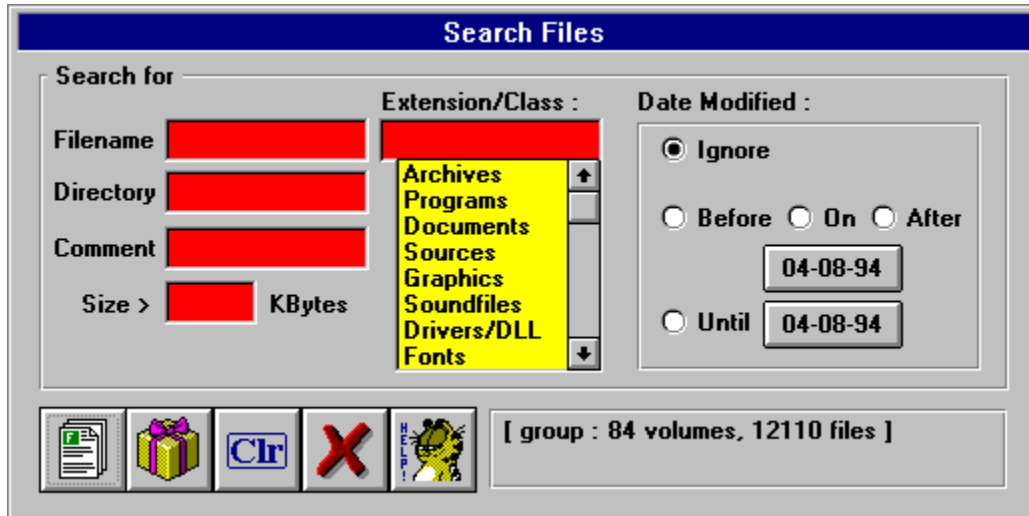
Search Files

Search for

Filename

Directory

Comment

Size > KBytes

Extension/Class :

Archives
Programs
Documents
Sources
Graphics
Soundfiles
Drivers/DLL
Fonts

Date Modified :

Ignore

Before On After

04-08-94

Until 04-08-94

F

Clr

HELP!

[ group : 84 volumes, 12110 files ]